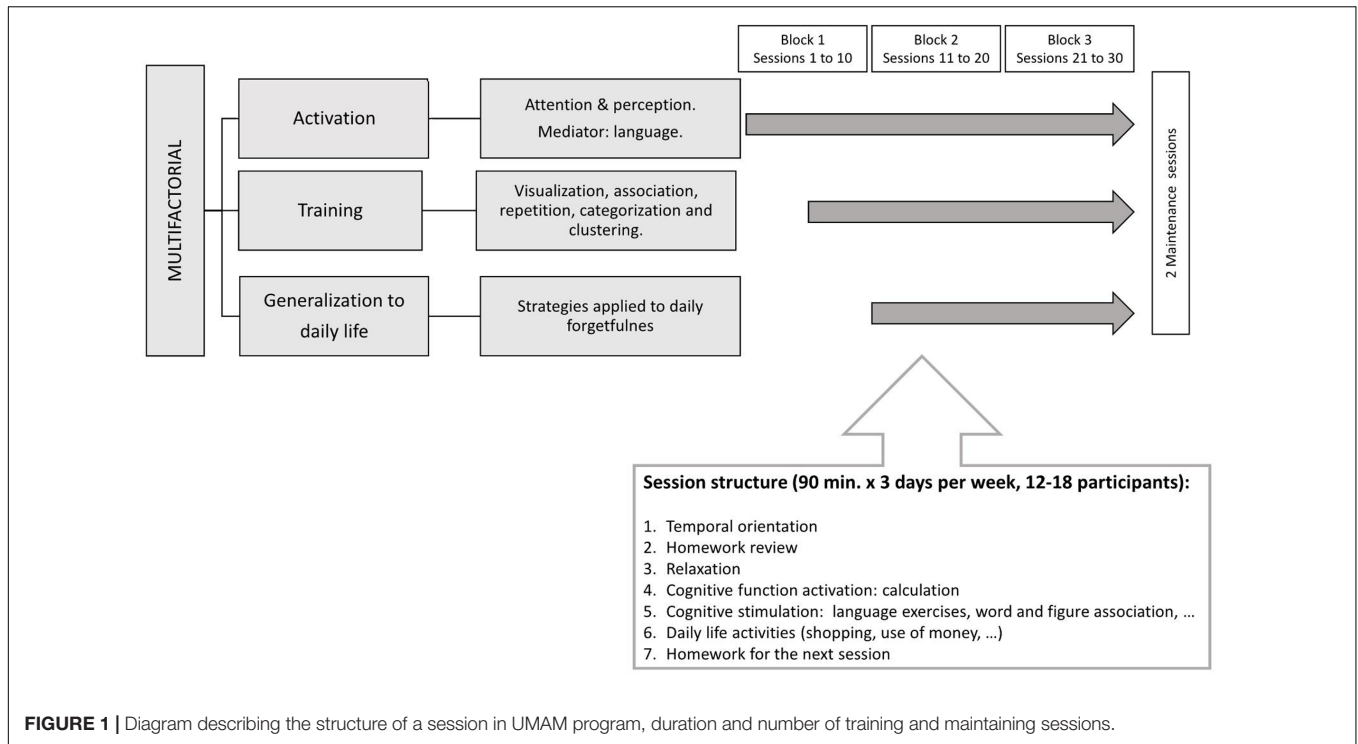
Block 1
Sessions 1 to 10

Block 2
Sessions 11 to 20

Block 3
Sessions 21 to 30

MULTIFACTORIAL

Activation

Attention & perception.
Mediator: language.

Training

Visualization, association, repetition, categorization and clustering.

Generalization to daily life

Strategies applied to daily forgetfulnes

2 Maintenance sessions

**Session structure (90 min. x 3 days per week, 12-18 participants):**

1. Temporal orientation
2. Homework review
3. Relaxation
4. Cognitive function activation: calculation
5. Cognitive stimulation: language exercises, word and figure association, …
6. Daily life activities (shopping, use of money, …)
7. Homework for the next session

**FIGURE 1 |** Diagram describing the structure of a session in UMAM program, duration and number of training and maintaining sessions.